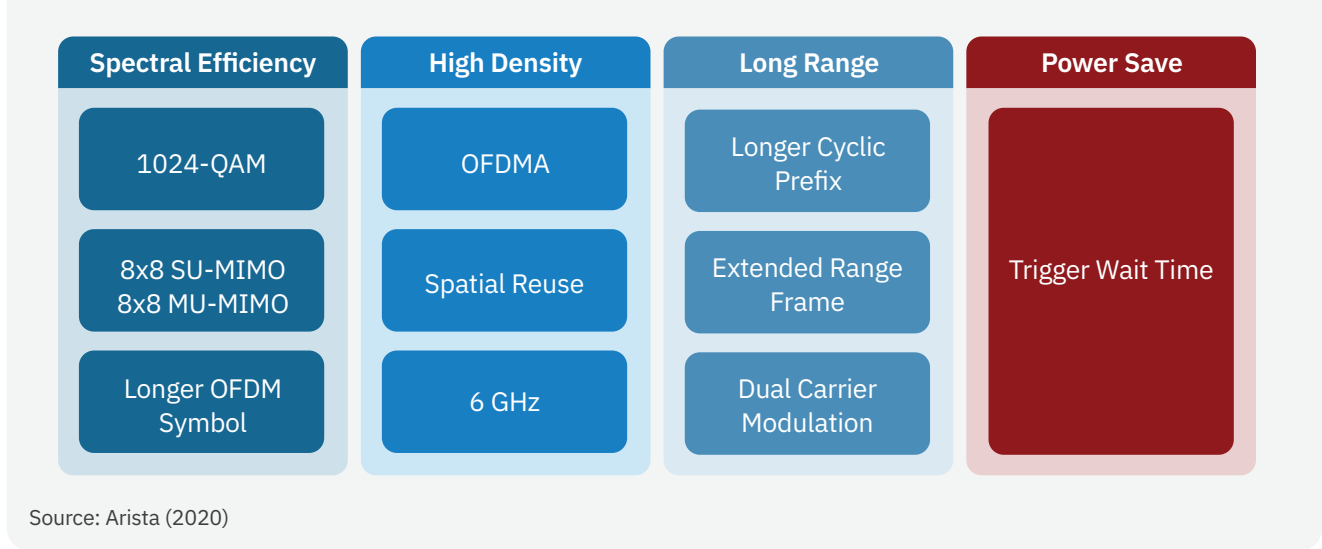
Spectral Efficiency

1024-QAM

8x8 SU-MIMO
8x8 MU-MIMO

Longer OFDM Symbol

High Density

OFDMA

Spatial Reuse

6 GHz

Long Range

Longer Cyclic Prefix

Extended Range Frame

Dual Carrier Modulation

Power Save

Trigger Wait Time

Source: Arista (2020)